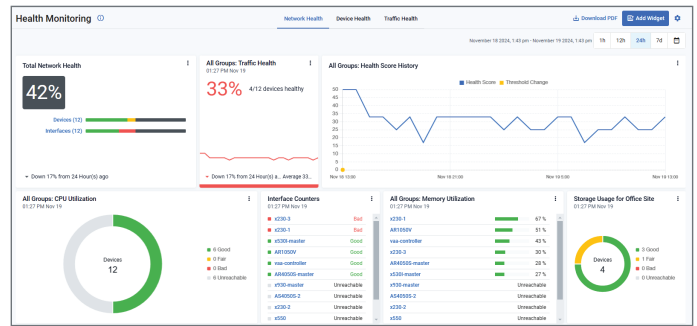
Health Monitoring ⓘ

Network Health | Device Health | Traffic Health

Download PDF | Add Widget

November 18 2024, 1:43 pm - November 19 2024, 1:43 pm | 1h | 12h | 24h | 7d

Total Network Health

42%

Devices (12)

Interfaces (12)

Down 17% from 24 Hour(s) ago

All Groups: Traffic Health
01:27 PM Nov 19

33% 4/12 devices healthy

Down 17% from 24 Hour(s) a... Average 33

All Groups: Health Score History
01:27 PM Nov 19

Health Score | Threshold Change

50
45
40
35
30
25
20
15
10
5
0

Nov 18 15:00 | Nov 18 21:00 | Nov 19 03:00 | Nov 19 09:00 | Nov 19 13:00

All Groups: CPU Utilization
01:27 PM Nov 19

Devices
12

6 Good
0 Fair
0 Bad
6 Unreachable

Interface Counters
01:27 PM Nov 19

| | |
|---|---|
| x230-3 | Bad |
| x230-1 | Bad |
| x530l-master | Good |
| AR1050V | Good |
| vaa-controller | Good |
| AR4050S-master | Good |
| x930-master | Unreachable |
| AS4050S-2 | Unreachable |
| x230-2 | Unreachable |
| x550 | Unreachable |

All Groups: Memory Utilization
01:27 PM Nov 19

| | |
|---|---|
| x230-1 | 67 % |
| AR1050V | 51 % |
| vaa-controller | 43 % |
| x230-3 | 30 % |
| AR4050S-master | 28 % |
| x530l-master | 27 % |
| x930-master | Unreachable |
| AS4050S-2 | Unreachable |
| x230-2 | Unreachable |
| x550 | Unreachable |

Storage Usage for Office Site
01:27 PM Nov 19

Devices
4

3 Good
1 Fair
0 Bad
0 Unreachable